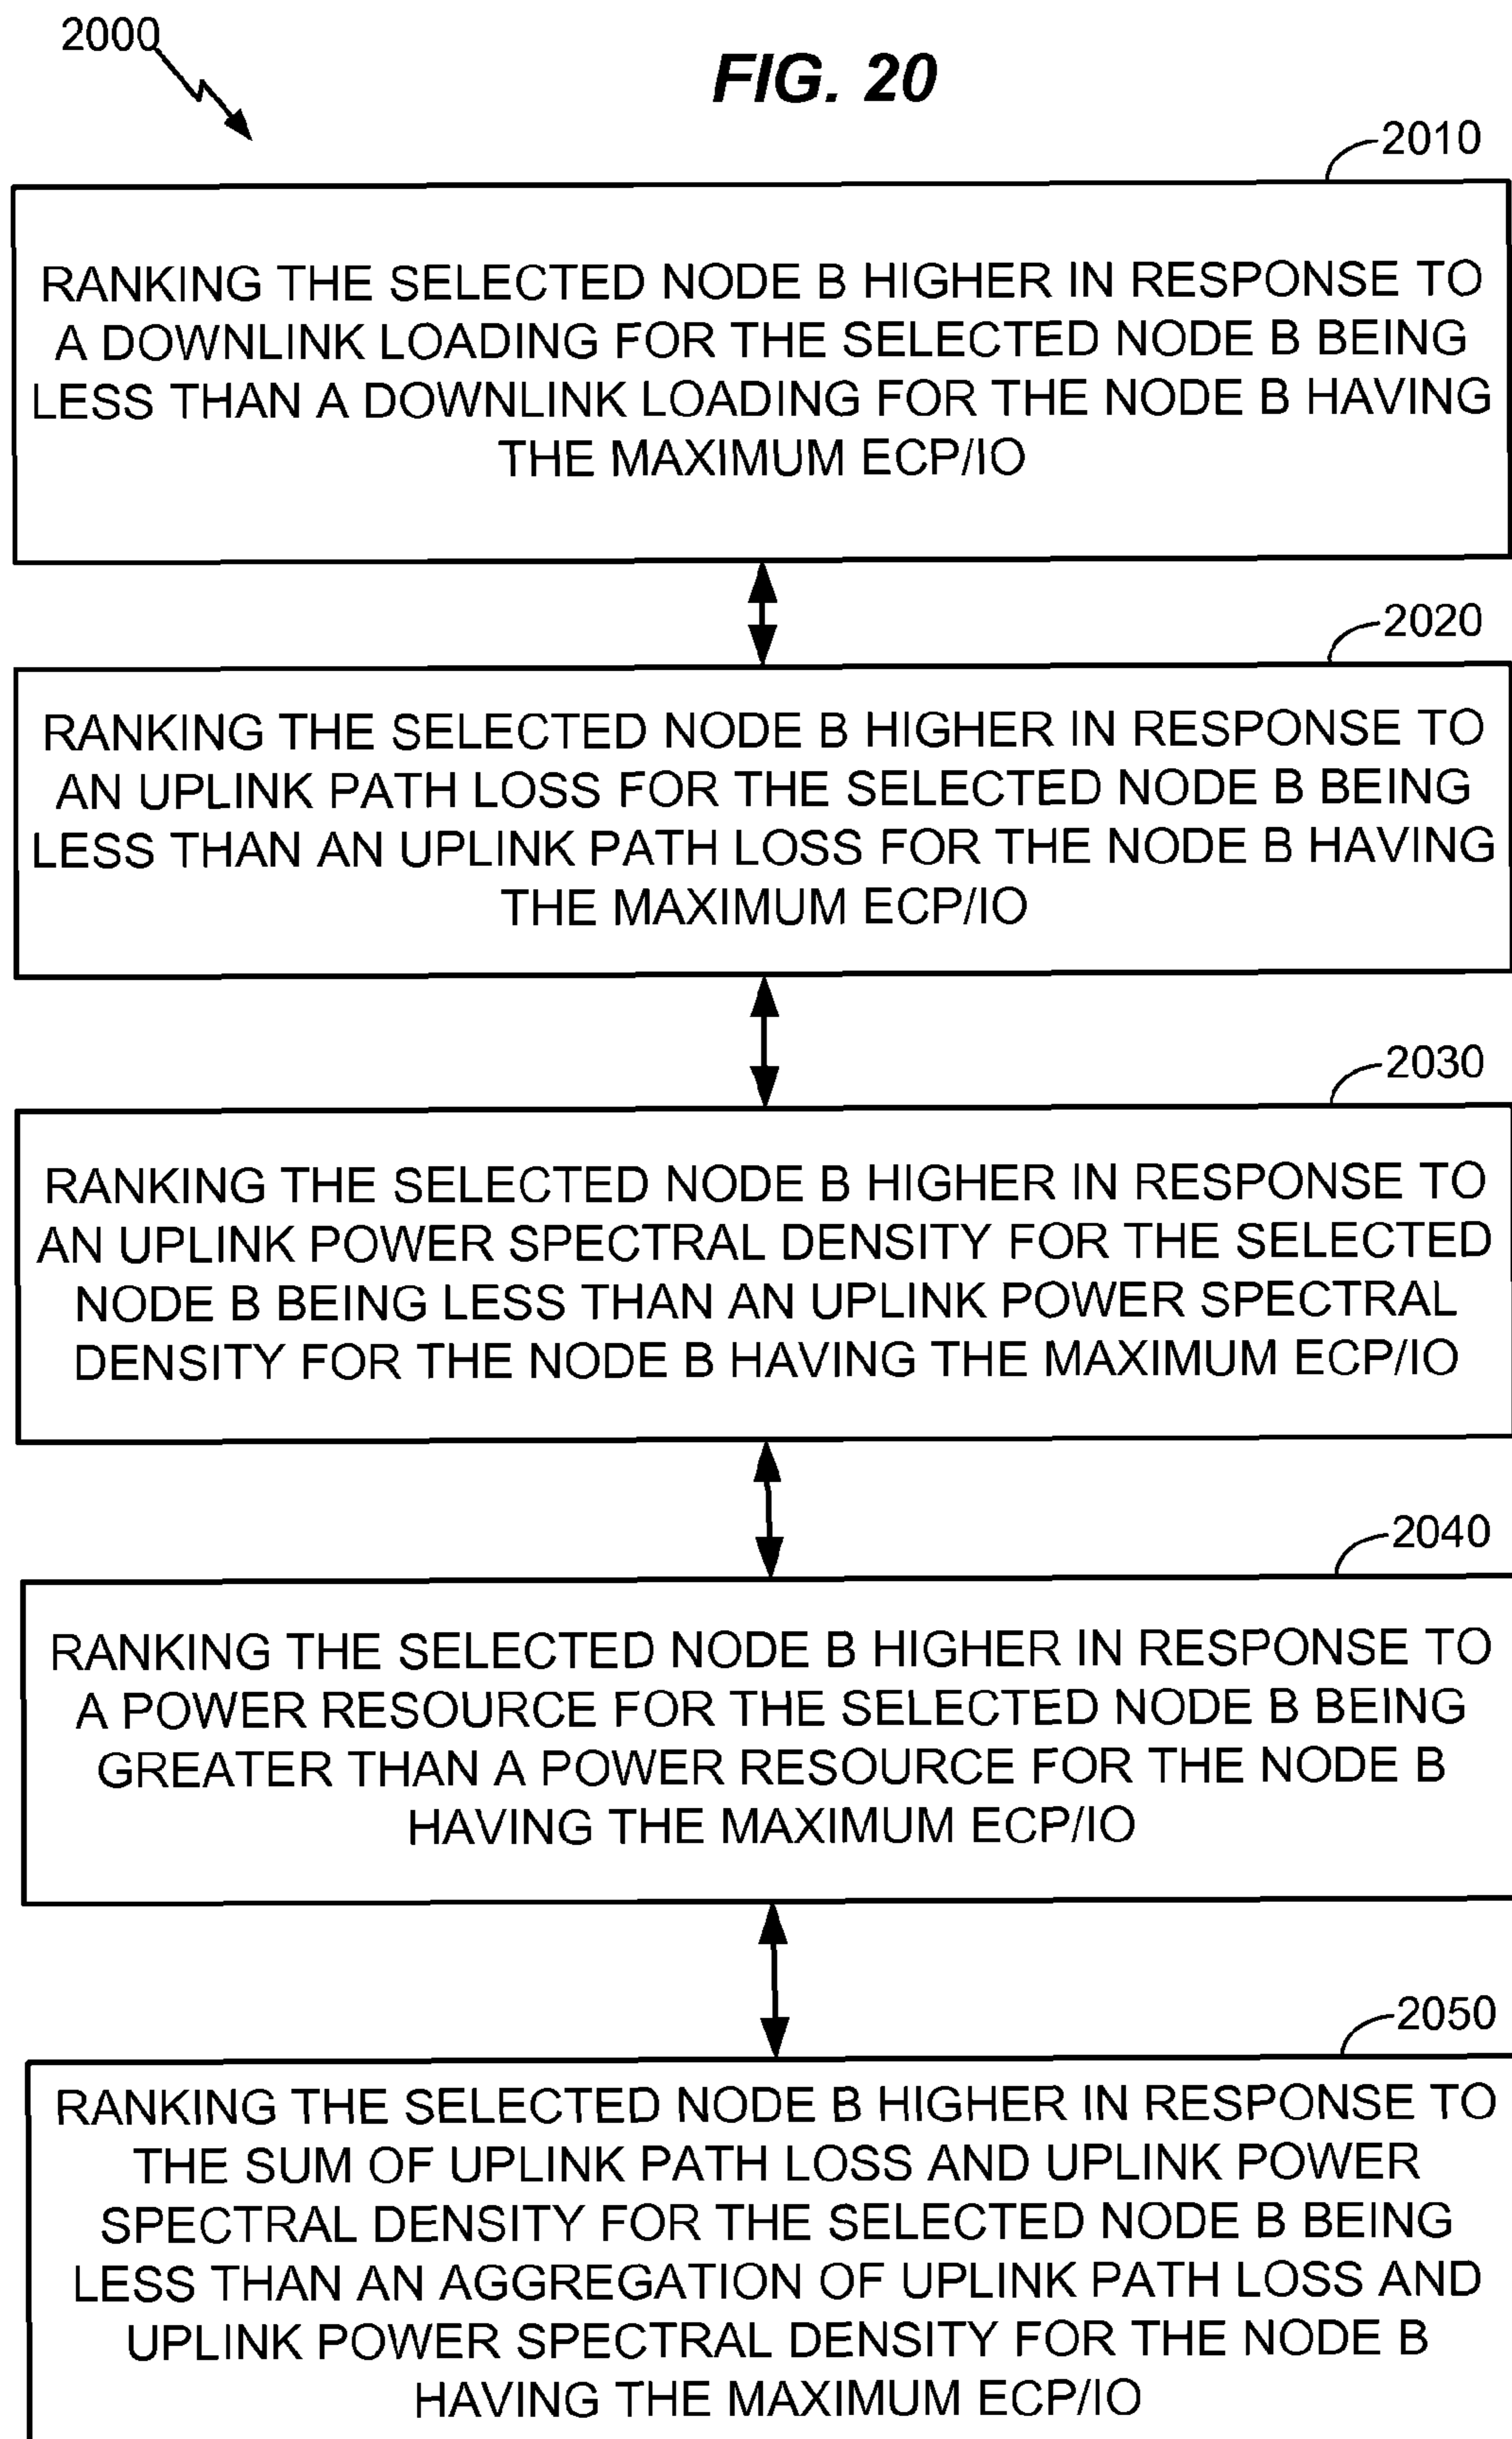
2000

FIG. 20

2010

RANKING THE SELECTED NODE B HIGHER IN RESPONSE TO A DOWNLINK LOADING FOR THE SELECTED NODE B BEING LESS THAN A DOWNLINK LOADING FOR THE NODE B HAVING THE MAXIMUM ECP/IO

2020

RANKING THE SELECTED NODE B HIGHER IN RESPONSE TO AN UPLINK PATH LOSS FOR THE SELECTED NODE B BEING LESS THAN AN UPLINK PATH LOSS FOR THE NODE B HAVING THE MAXIMUM ECP/IO

2030

RANKING THE SELECTED NODE B HIGHER IN RESPONSE TO AN UPLINK POWER SPECTRAL DENSITY FOR THE SELECTED NODE B BEING LESS THAN AN UPLINK POWER SPECTRAL DENSITY FOR THE NODE B HAVING THE MAXIMUM ECP/IO

2040

RANKING THE SELECTED NODE B HIGHER IN RESPONSE TO A POWER RESOURCE FOR THE SELECTED NODE B BEING GREATER THAN A POWER RESOURCE FOR THE NODE B HAVING THE MAXIMUM ECP/IO

2050

RANKING THE SELECTED NODE B HIGHER IN RESPONSE TO THE SUM OF UPLINK PATH LOSS AND UPLINK POWER SPECTRAL DENSITY FOR THE SELECTED NODE B BEING LESS THAN AN AGGREGATION OF UPLINK PATH LOSS AND UPLINK POWER SPECTRAL DENSITY FOR THE NODE B HAVING THE MAXIMUM ECP/IO